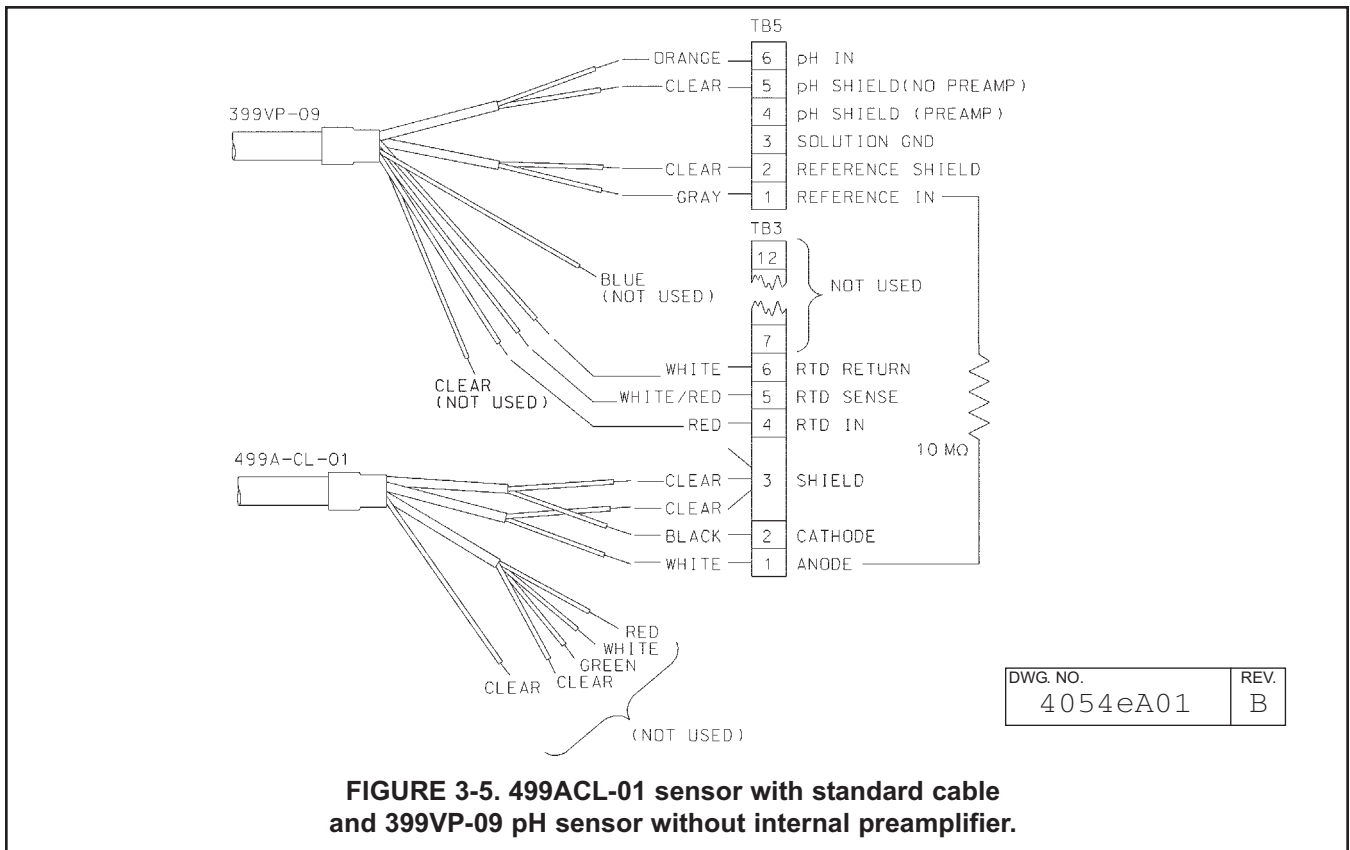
TB5

399VP-09

ORANGE 6 pH IN
CLEAR 5 pH SHIELD(NO PREAMP)
4 pH SHIELD (PREAMP)
3 SOLUTION GND
CLEAR 2 REFERENCE SHIELD
GRAY 1 REFERENCE IN

TB3

12

BLUE (NOT USED)

NOT USED

7

WHITE 6 RTD RETURN
WHITE/RED 5 RTD SENSE
RED 4 RTD IN

CLEAR (NOT USED)

10 MΩ

499A-CL-01

CLEAR
CLEAR 3 SHIELD
BLACK 2 CATHODE
WHITE 1 ANODE

RED
WHITE
GREEN
CLEAR
CLEAR

(NOT USED)

| DWG. NO. | REV. |
|---|---|
| 4054eA01 | B |

FIGURE 3-5. 499ACL-01 sensor with standard cable and 399VP-09 pH sensor without internal preamplifier.